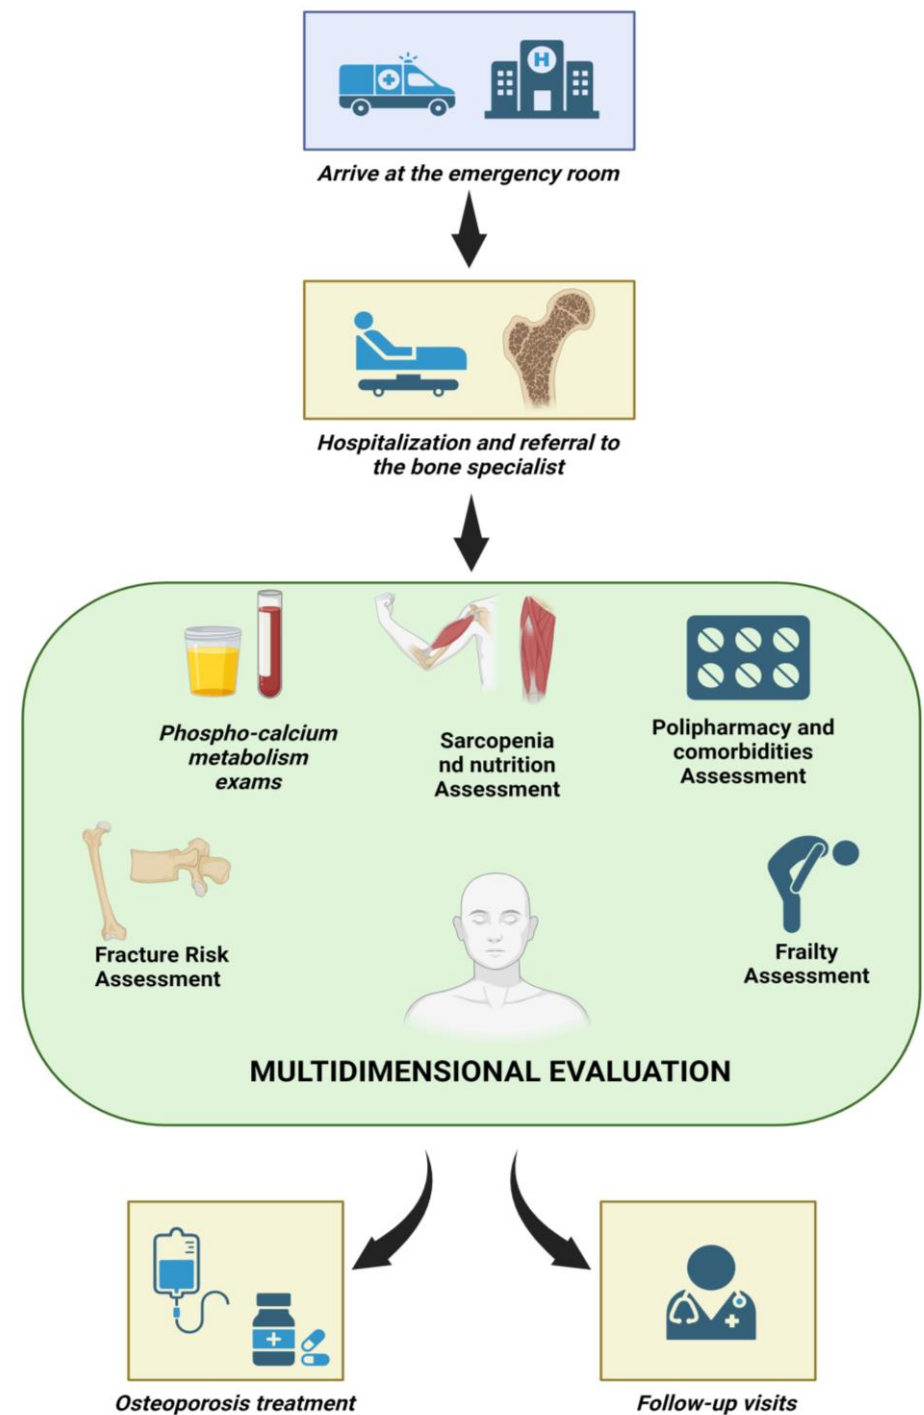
Arrive at the emergency room

Hospitalization and referral to the bone specialist

Phospho-calcium metabolism exams

Sarcopenia nd nutrition Assessment

Polipharmacy and comorbidities Assessment

Fracture Risk Assessment

Frailty Assessment

MULTIDIMENSIONAL EVALUATION

Osteoporosis treatment

Follow-up visits